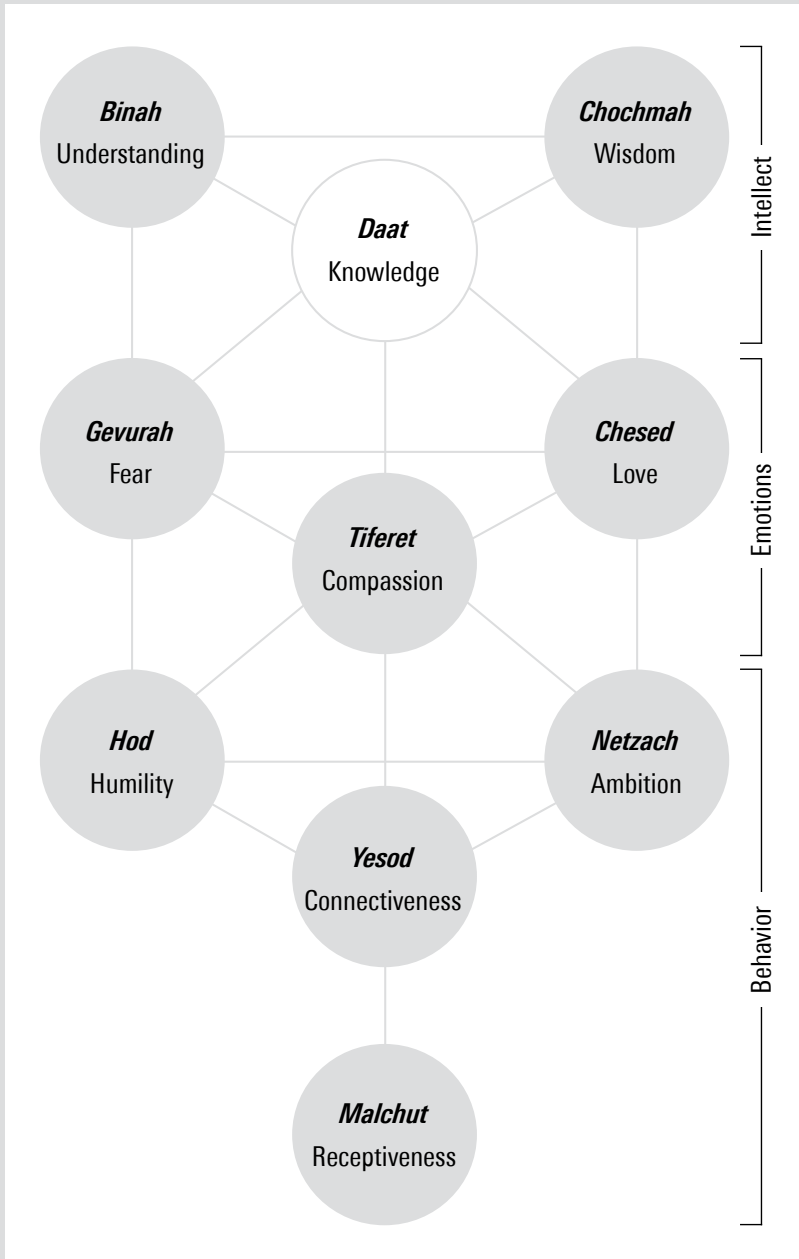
Binah
Understanding

Chochmah
Wisdom

Daat
Knowledge

Intellect

Gevurah
Fear

Chesed
Love

Tiferet
Compassion

Emotions

Hod
Humility

Netzach
Ambition

Yesod
Connectiveness

Malchut
Receptiveness

Behavior